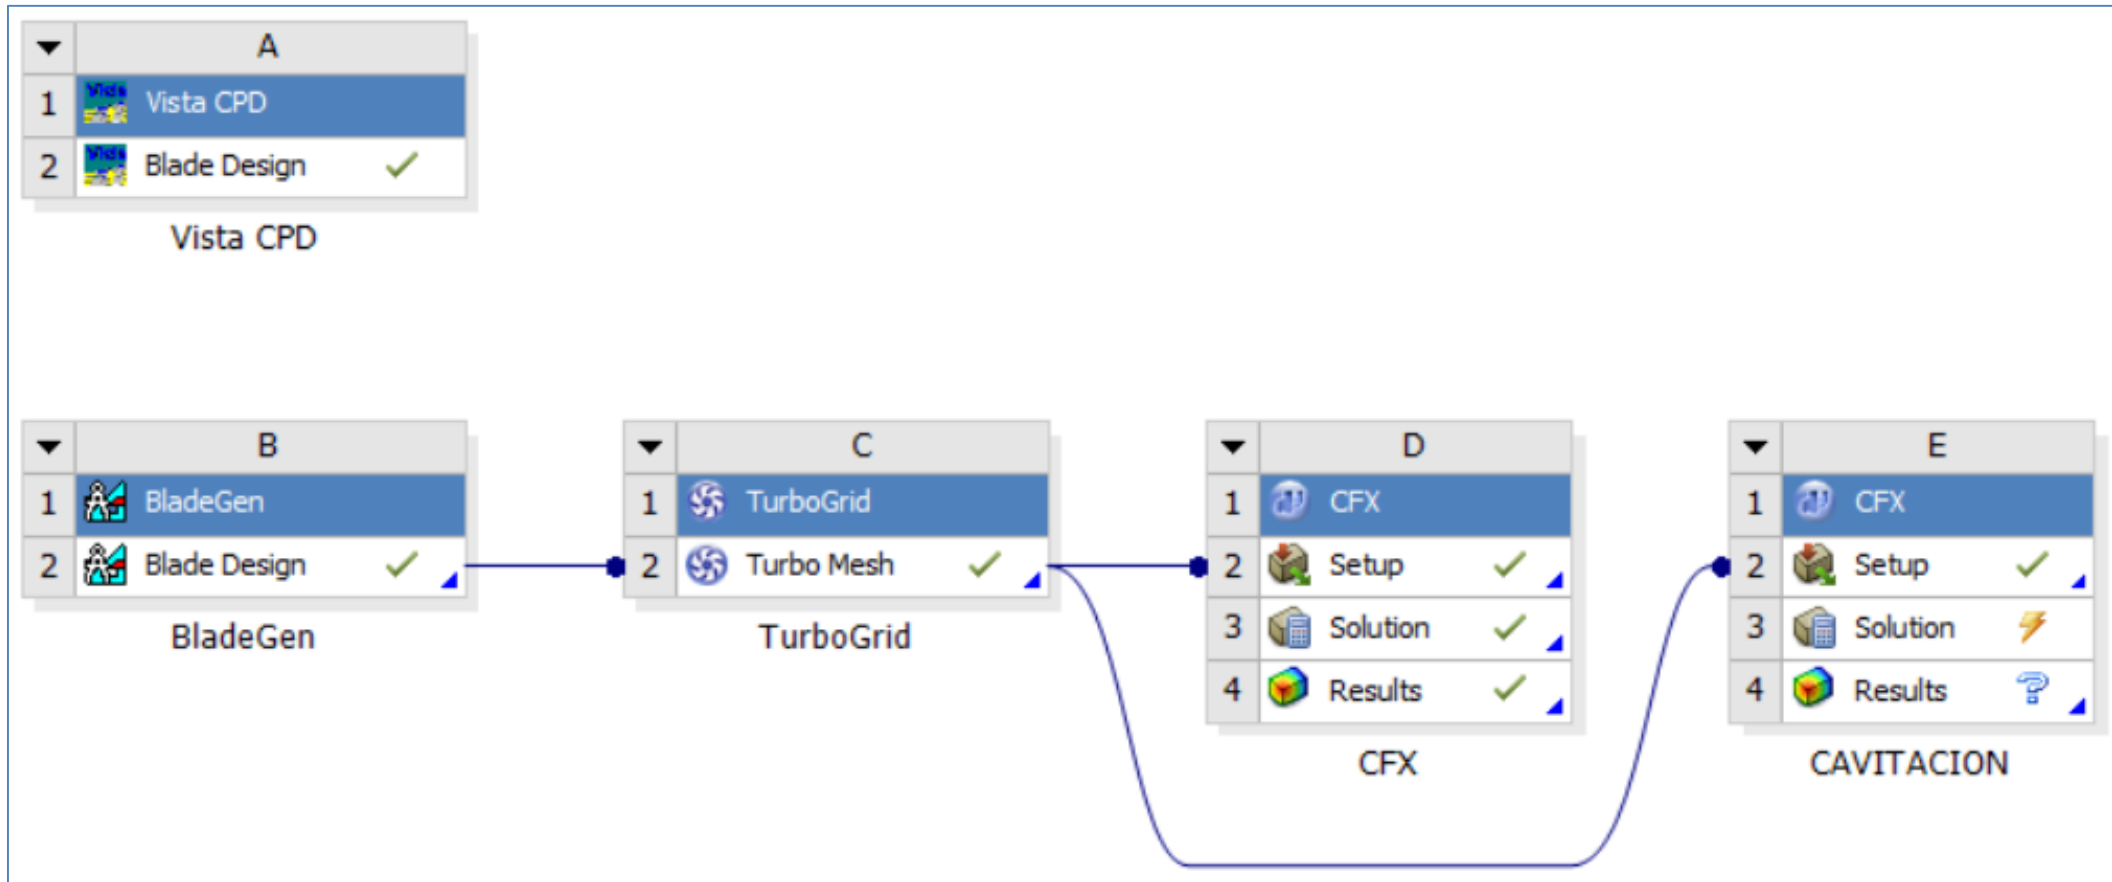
| | A |
|---|---|
| 1 | Vista CPD |
| 2 | Blade Design ✓ |

Vista CPD

| | B |
|---|---|
| 1 | BladeGen |
| 2 | Blade Design ✓ |

BladeGen

| | C |
|---|---|
| 1 | TurboGrid |
| 2 | Turbo Mesh ✓ |

TurboGrid

| | D |
|---|---|
| 1 | CFX |
| 2 | Setup ✓ |
| 3 | Solution ✓ |
| 4 | Results ✓ |

CFX

| | E |
|---|---|
| 1 | CFX |
| 2 | Setup ✓ |
| 3 | Solution |
| 4 | Results |

CAVITACION